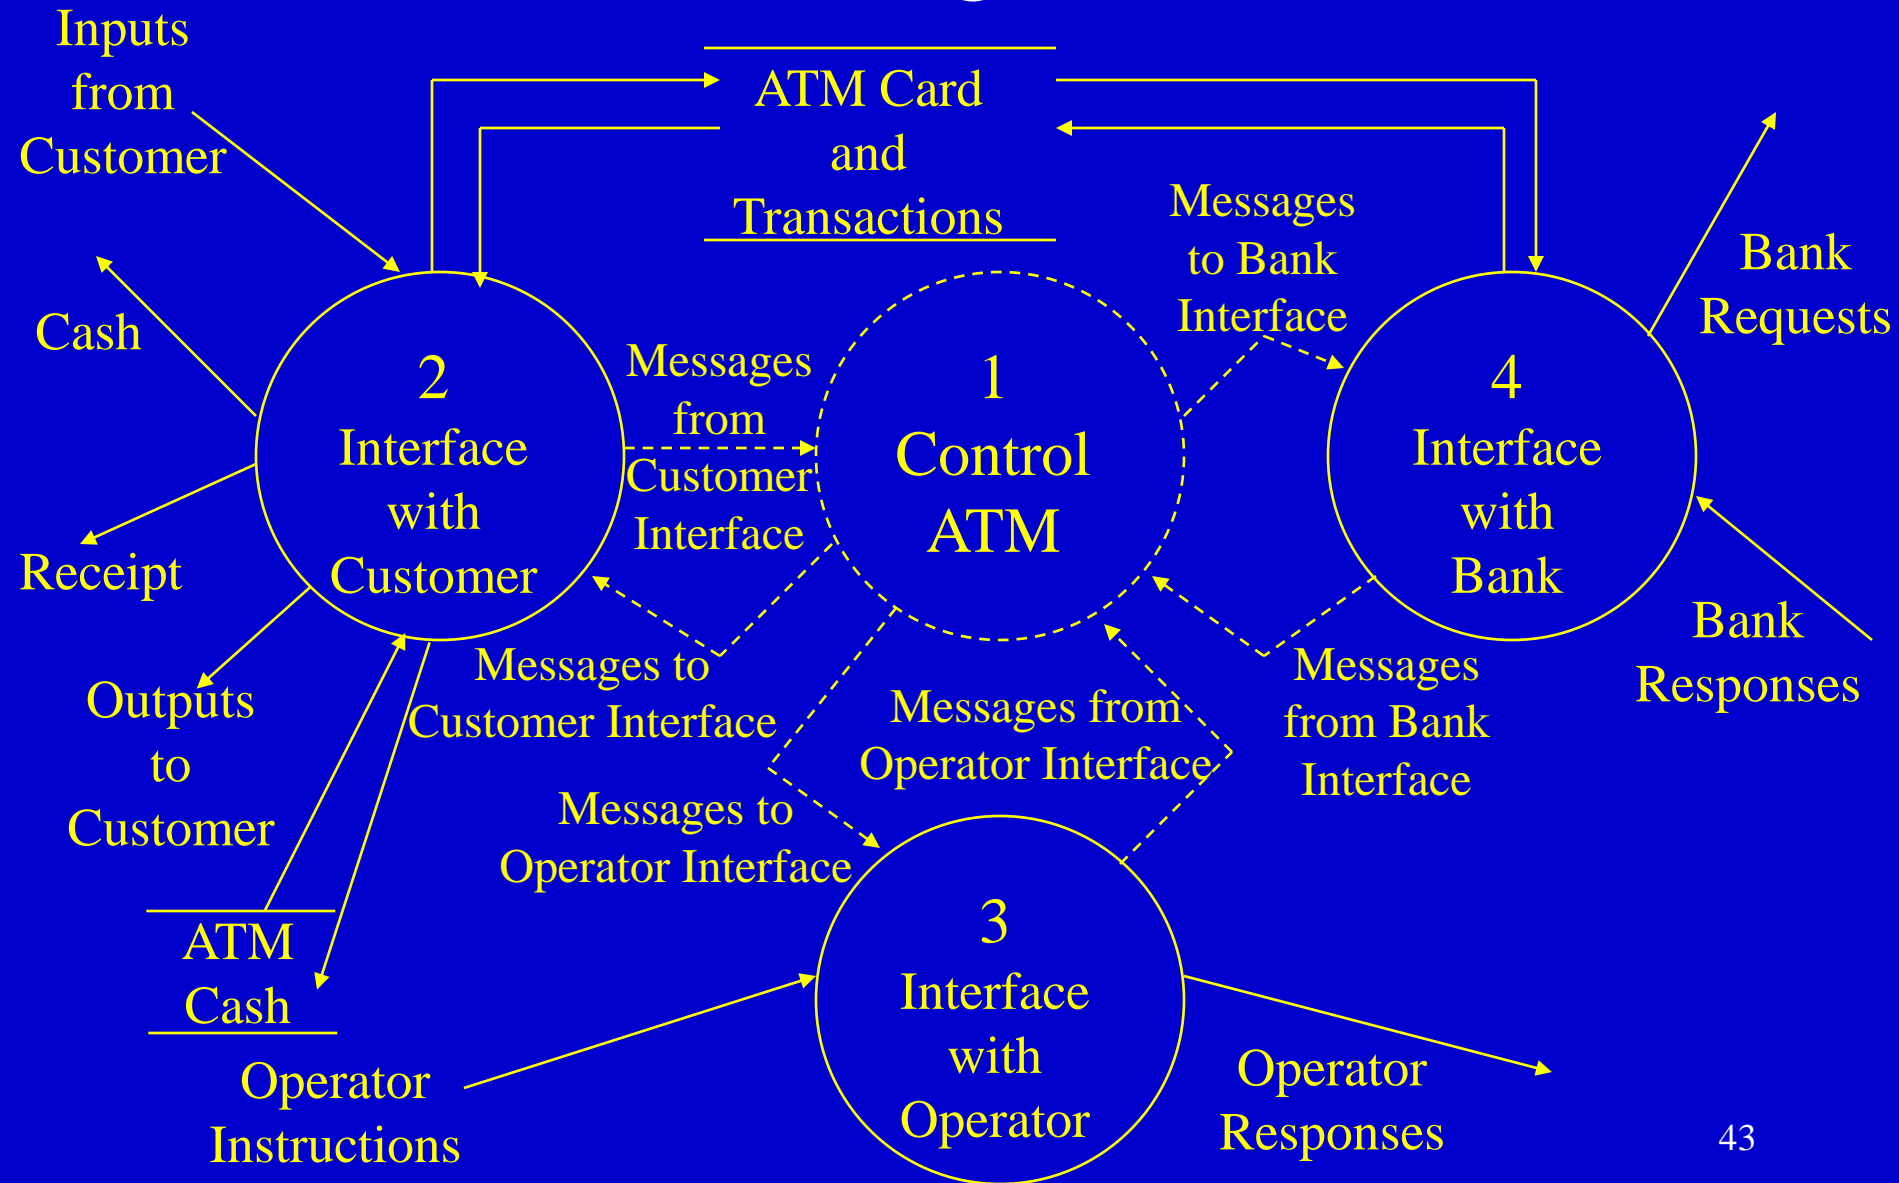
Inputs from Customer

ATM Card and Transactions

Messages to Bank Interface

Bank Requests

Cash

2 Interface with Customer

Messages from Customer Interface

1 Control ATM

4 Interface with Bank

Receipt

Messages to Customer Interface

Messages from Operator Interface

Messages from Bank Interface

Bank Responses

Outputs to Customer

Messages to Operator Interface

ATM Cash

3 Interface with Operator

Operator Instructions

Operator Responses

43